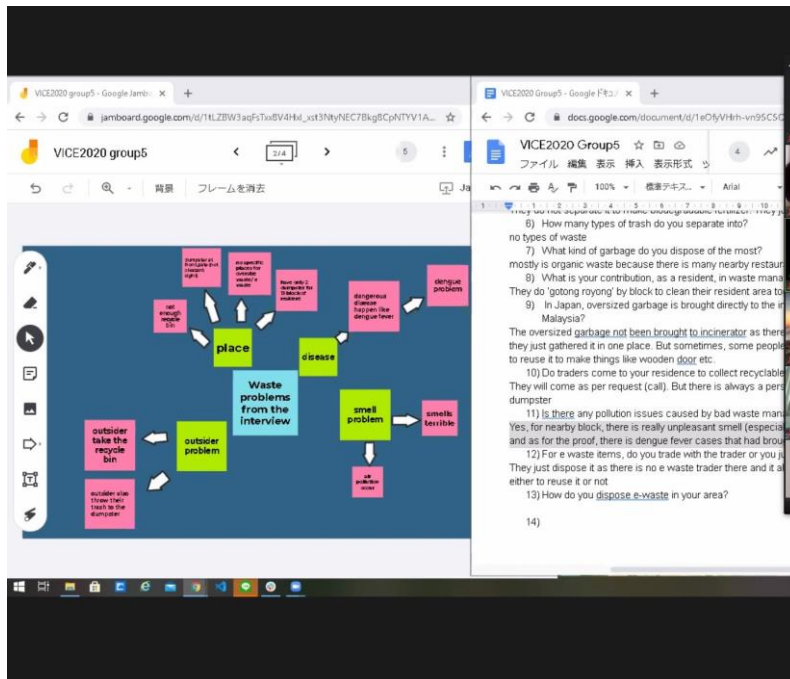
VICE2020 group5 - Google Jamb
jamboard.google.com/d/1tLZBW3aqFsTxx8V4Hxl_xst3NtyNEC7Bkg8CpNTYV1A...
VICE2020 group5
2/4
5
背景 フレームを消去

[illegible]
no specific places for outsider resident's waste
Have only 2 dumpster for 18 block of resident
dengue problem
not enough recycle bin
dangerous disease happen like dengue fever
place
disease
Waste problems from the interview
smell problem
smells terrible
outsider take the recycle bin
outsider problem
outsider also throw their trash to the dumpster
air pollution occur

VICE2020 Group5 - Google ドキュ
docs.google.com/document/d/1eOfyVHrh-vn9SC
VICE2020 Group5
ファイル 編集 表示 挿入 表示形式
4
100% 標準テキス... Arial
They do not separate it to make biodegradable fertilizer. They j
6) How many types of trash do you separate into?
no types of waste
7) What kind of garbage do you dispose of the most?
mostly is organic waste because there is many nearby restau
8) What is your contribution, as a resident, in waste mana
They do 'gotong royong' by block to clean their resident area to
9) In Japan, oversized garbage is brought directly to the i Malaysia?
The oversized garbage not been brought to incinerator as there they just gathered it in one place. But sometimes, some people to reuse it to make things like wooden door etc.
10) Do traders come to your residence to collect recyclab
They will come as per request (call). But there is always a pers dumpster
11) Is there any pollution issues caused by bad waste man
Yes, for nearby block, there is really unpleasant smell (especia and as for the proof, there is dengue fever cases that had brou
12) For e waste items, do you trade with the trader or you ju
They just dispose it as there is no e waste trader there and it a either to reuse it or not
13) How do you dispose e-waste in your area?
14)